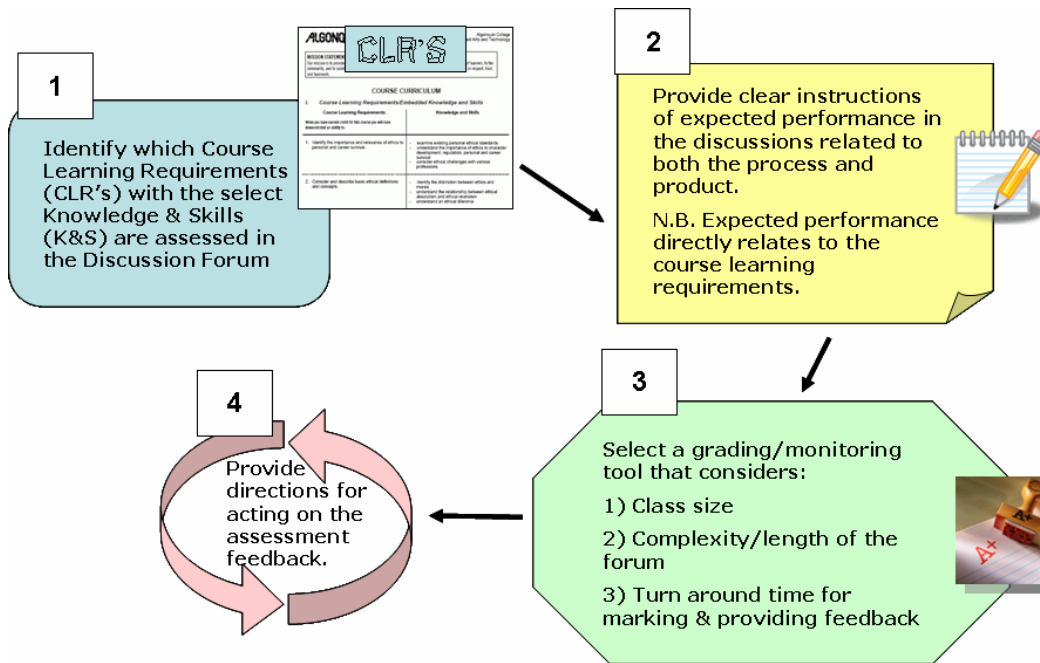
1

Identify which Course Learning Requirements (CLR's) with the select Knowledge & Skills (K&S) are assessed in the Discussion Forum

ALGONQ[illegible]

CLR'S

Algonquin College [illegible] Arts and Technology

MISSION STATEMENT

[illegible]

COURSE CURRICULUM

I. Course Learning Requirements/Embedded Knowledge and Skills

| Course Learning Requirements | Knowledge and Skills |
|---|---|
| 1. Identify the importance and relevance of ethics to personal and career survival. | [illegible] |
| 2. Consider and describe basic ethical definitions and concepts. | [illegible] |

2

Provide clear instructions of expected performance in the discussions related to both the process and product.

N.B. Expected performance directly relates to the course learning requirements.

3

Select a grading/monitoring tool that considers:

1) Class size

2) Complexity/length of the forum

3) Turn around time for marking & providing feedback

4

Provide directions for acting on the assessment feedback.